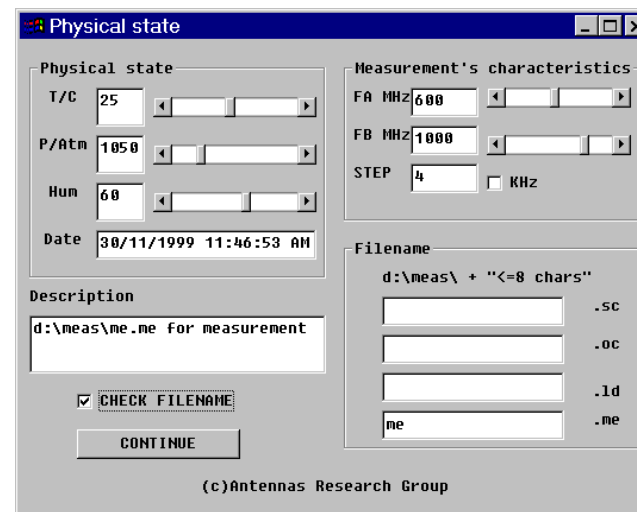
Physical state

Physical state

T/C 25

P/Atm 1050

Hum 60

Date 30/11/1999 11:46:53 AM

Measurement's characteristics

FA MHz 600

FB MHz 1000

STEP 4

KHz

Description

d:\meas\me.me for measurement

CHECK FILENAME

CONTINUE

Filename

d:\meas\ + "<=8 chars"

.sc

.oc

.ld

me .me

(c)Antennas Research Group